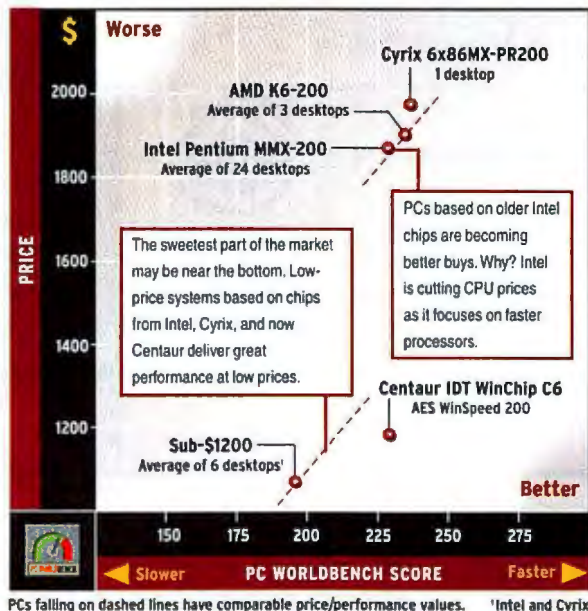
$

Worse

PRICE

2000

1800

1600

1400

1200

Cyrix 6x86MX-PR200
1 desktop

AMD K6-200
Average of 3 desktops

Intel Pentium MMX-200
Average of 24 desktops

PCs based on older Intel chips are becoming better buys. Why? Intel is cutting CPU prices as it focuses on faster processors.

The sweetest part of the market may be near the bottom. Low-price systems based on chips from Intel, Cyrix, and now Centaur deliver great performance at low prices.

Centaur IDT WinChip C6
AES WinSpeed 200

Sub-$1200
Average of 6 desktops¹

Better

150 175 200 225 250 275

Slower PC WORLDBENCH SCORE Faster

PCs falling on dashed lines have comparable price/performance values. ¹Intel and Cyrix